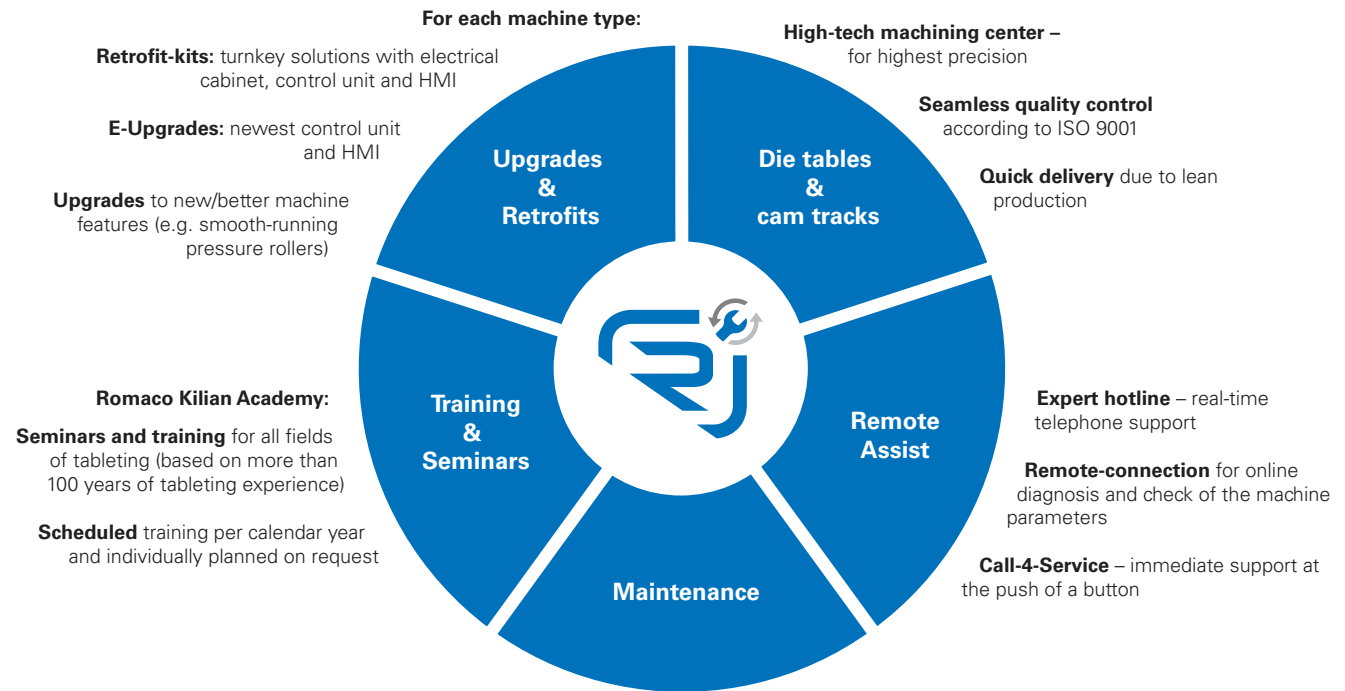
For each machine type:

Retrofit-kits: turnkey solutions with electrical cabinet, control unit and HMI

E-Upgrades: newest control unit and HMI

Upgrades to new/better machine features (e.g. smooth-running pressure rollers)

Upgrades & Retrofits

High-tech machining center – for highest precision

Seamless quality control according to ISO 9001

Quick delivery due to lean production

Die tables & cam tracks

Romaco Kilian Academy:

Seminars and training for all fields of tableting (based on more than 100 years of tableting experience)

Scheduled training per calendar year and individually planned on request

Training & Seminars

Remote Assist

Expert hotline – real-time telephone support

Remote-connection for online diagnosis and check of the machine parameters

Call-4-Service – immediate support at the push of a button

Maintenance